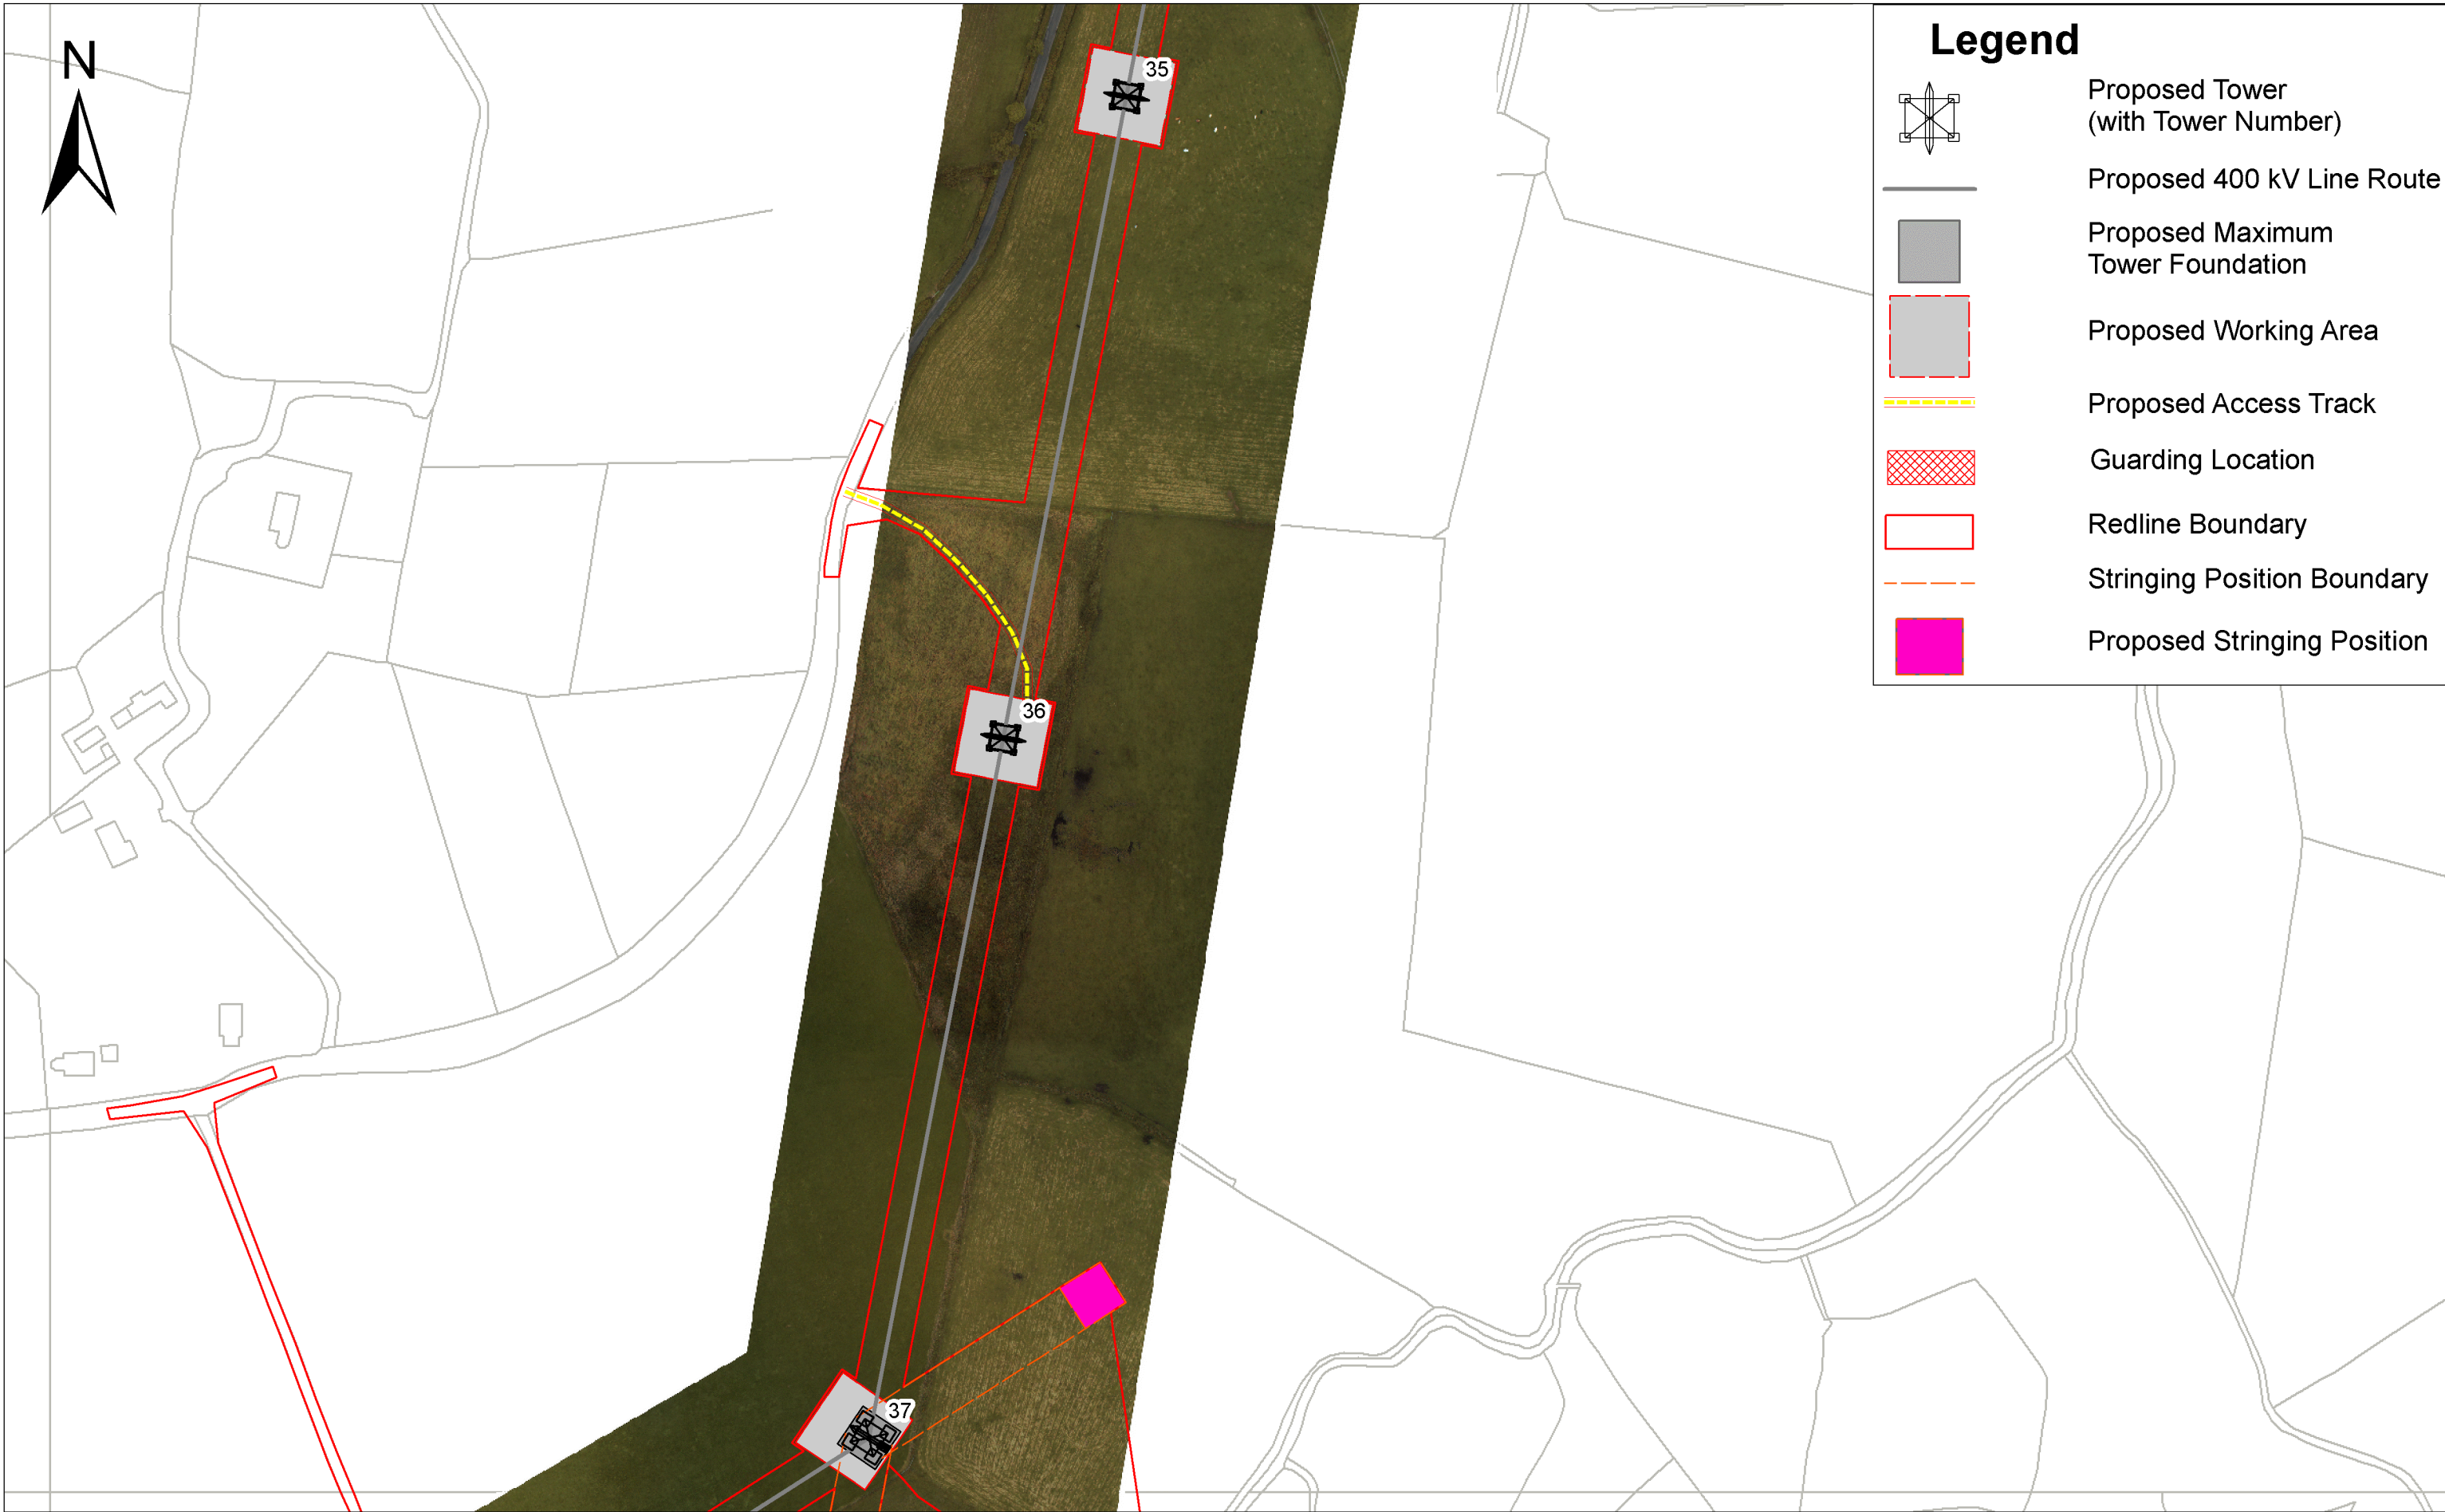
N

35

36

37

Legend

Proposed Tower (with Tower Number)

Proposed 400 kV Line Route

Proposed Maximum Tower Foundation

Proposed Working Area

Proposed Access Track

Guarding Location

Redline Boundary

Stringing Position Boundary

Proposed Stringing Position